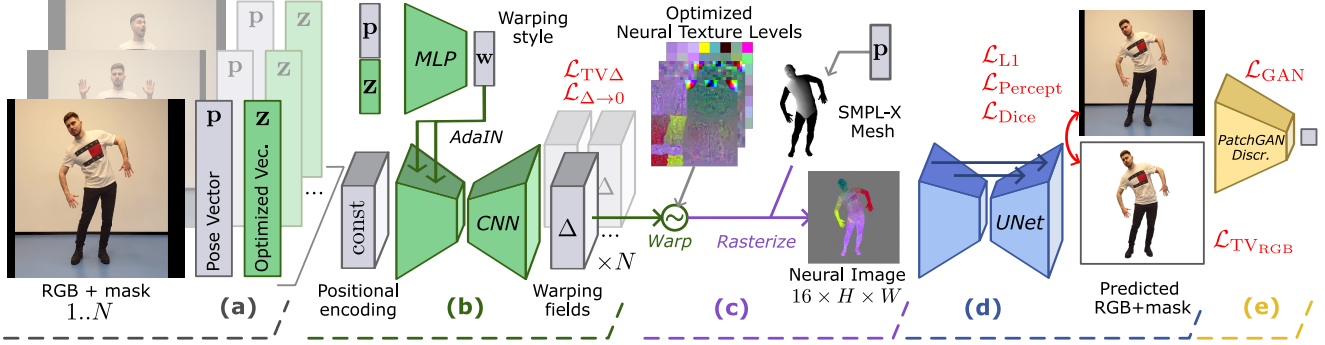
p z p z

RGB + mask
$1..N$

Pose Vector
p

Optimized Vec.
z

...

(a)

p
z

MLP

w

Warping style

AdaIN

const

Positional encoding

CNN

(b)

$\mathcal{L}_{\mathrm{TV}\Delta}$
$\mathcal{L}_{\Delta\to 0}$

$\Delta$
$\Delta$
$\Delta$

...
$\times N$

Warping fields

Optimized Neural Texture Levels

Warp

Rasterize

p

SMPL-X Mesh

Neural Image
$16 \times H \times W$

(c)

$\mathcal{L}_{\mathrm{L1}}$
$\mathcal{L}_{\mathrm{Percept}}$
$\mathcal{L}_{\mathrm{Dice}}$

UNet

(d)

Predicted RGB+mask

$\mathcal{L}_{\mathrm{GAN}}$

PatchGAN Discr.

$\mathcal{L}_{\mathrm{TV_{RGB}}}$

(e)